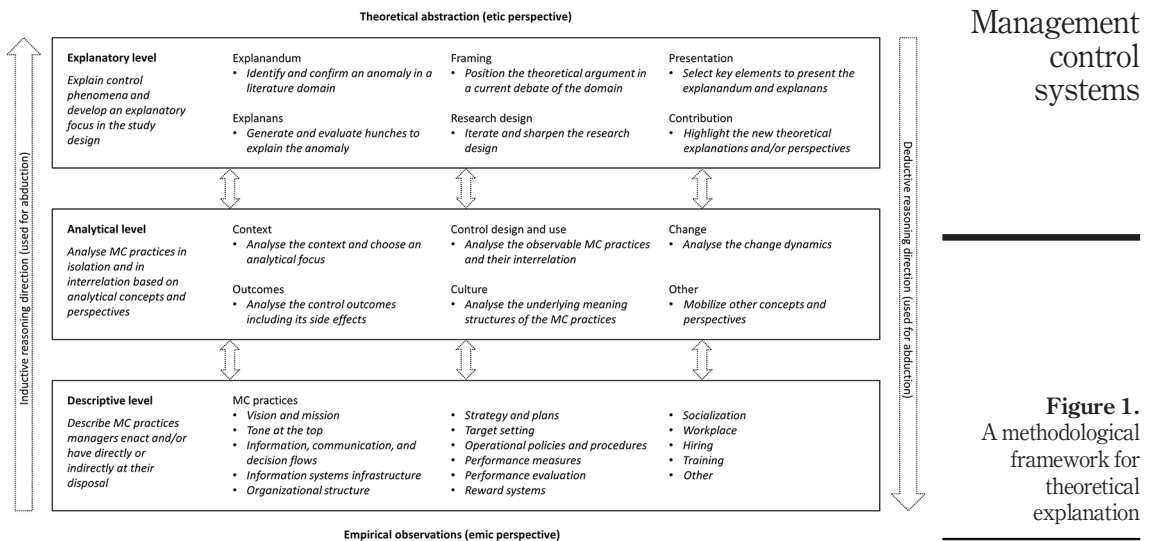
Management control systems

Theoretical abstraction (etic perspective)

Inductive reasoning direction (used for abduction)

Deductive reasoning direction (used for abduction)

**Explanatory level**
*Explain control phenomena and develop an explanatory focus in the study design*

Explanandum
• *Identify and confirm an anomaly in a literature domain*

Explanans
• *Generate and evaluate hunches to explain the anomaly*

Framing
• *Position the theoretical argument in a current debate of the domain*

Research design
• *Iterate and sharpen the research design*

Presentation
• *Select key elements to present the explanandum and explanans*

Contribution
• *Highlight the new theoretical explanations and/or perspectives*

**Analytical level**
*Analyse MC practices in isolation and in interrelation based on analytical concepts and perspectives*

Context
• *Analyse the context and choose an analytical focus*

Outcomes
• *Analyse the control outcomes including its side effects*

Control design and use
• *Analyse the observable MC practices and their interrelation*

Culture
• *Analyse the underlying meaning structures of the MC practices*

Change
• *Analyse the change dynamics*

Other
• *Mobilize other concepts and perspectives*

**Descriptive level**
*Describe MC practices managers enact and/or have directly or indirectly at their disposal*

MC practices
• *Vision and mission*
• *Tone at the top*
• *Information, communication, and decision flows*
• *Information systems infrastructure*
• *Organizational structure*

• *Strategy and plans*
• *Target setting*
• *Operational policies and procedures*
• *Performance measures*
• *Performance evaluation*
• *Reward systems*

• *Socialization*
• *Workplace*
• *Hiring*
• *Training*
• *Other*

Empirical observations (emic perspective)

**Figure 1.**
A methodological framework for theoretical explanation